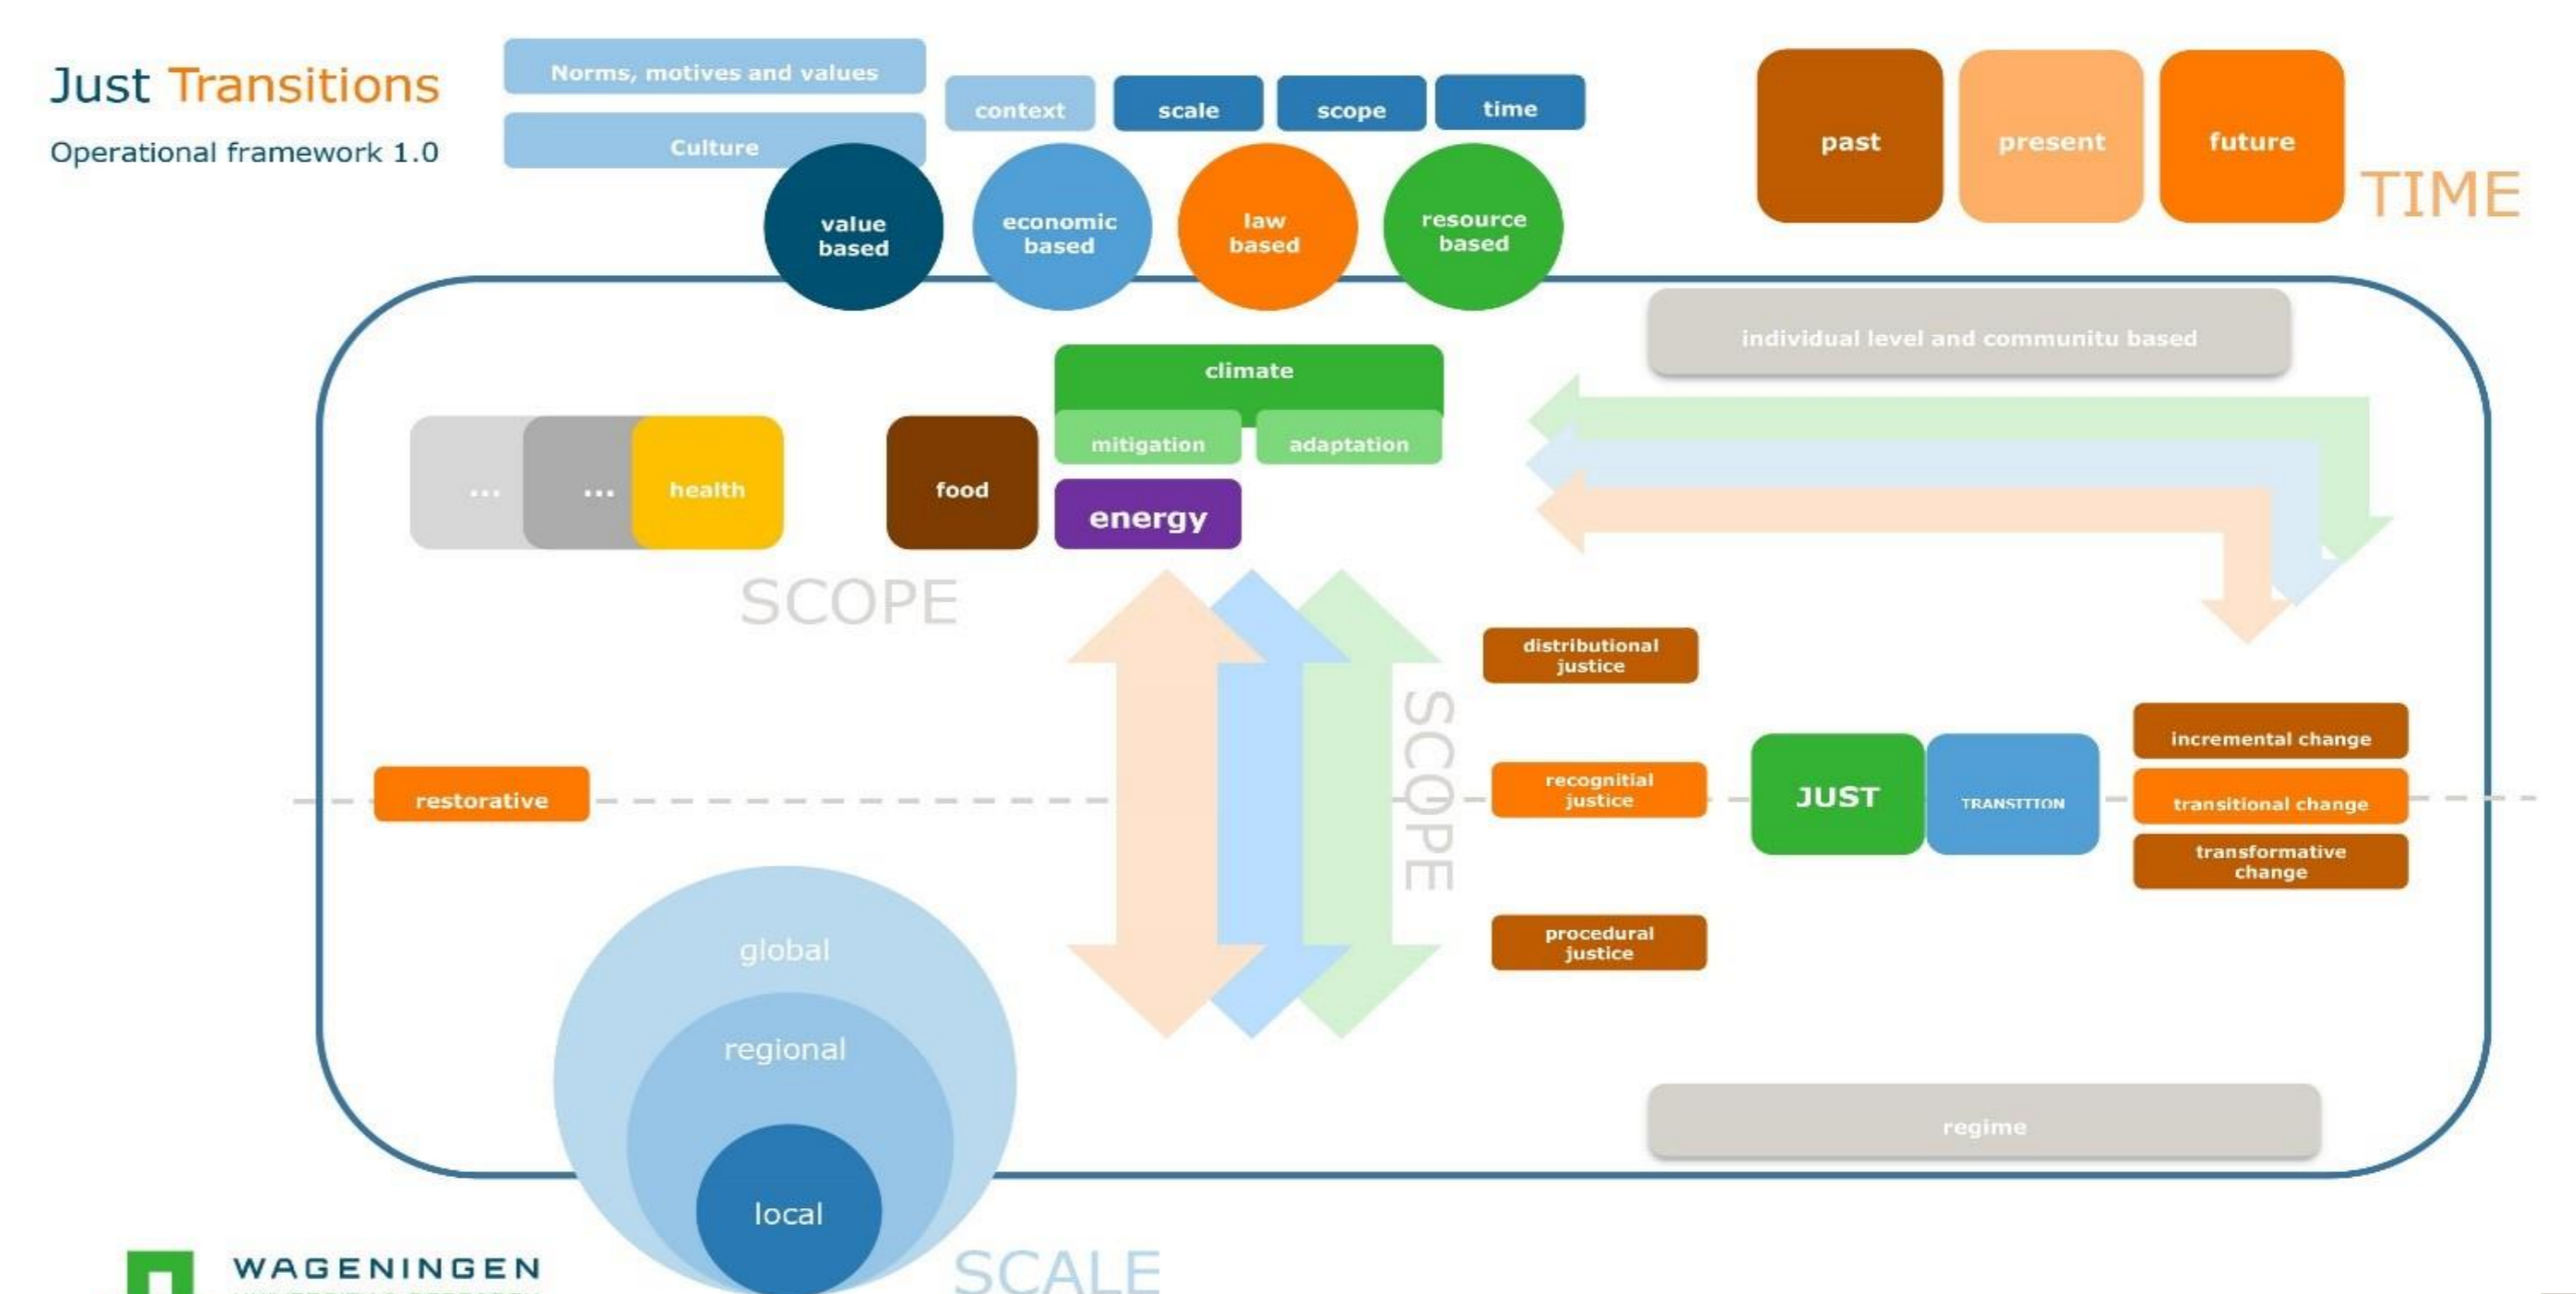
Just Transitions

Operational framework 1.0

Norms, motives and values

Culture

context

scale

scope

time

value based

economic based

law based

resource based

past

present

future

TIME

individual level and communitu based

climate

mitigation

adaptation

...

...

health

food

energy

SCOPE

SCOPE

distributional justice

recognitial justice

procedural justice

restorative

JUST

TRANSITION

incremental change

transitional change

transformative change

global

regional

local

SCALE

regime

WAGENINGEN